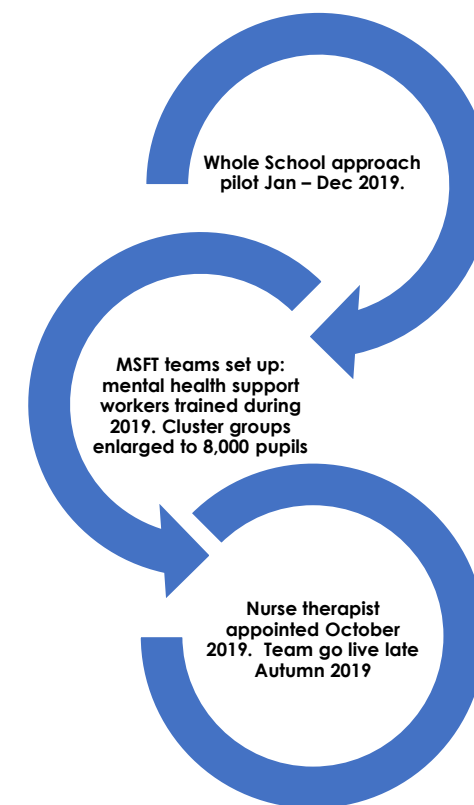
Whole School approach pilot Jan – Dec 2019.

MSFT teams set up: mental health support workers trained during 2019. Cluster groups enlarged to 8,000 pupils

Nurse therapist appointed October 2019. Team go live late Autumn 2019